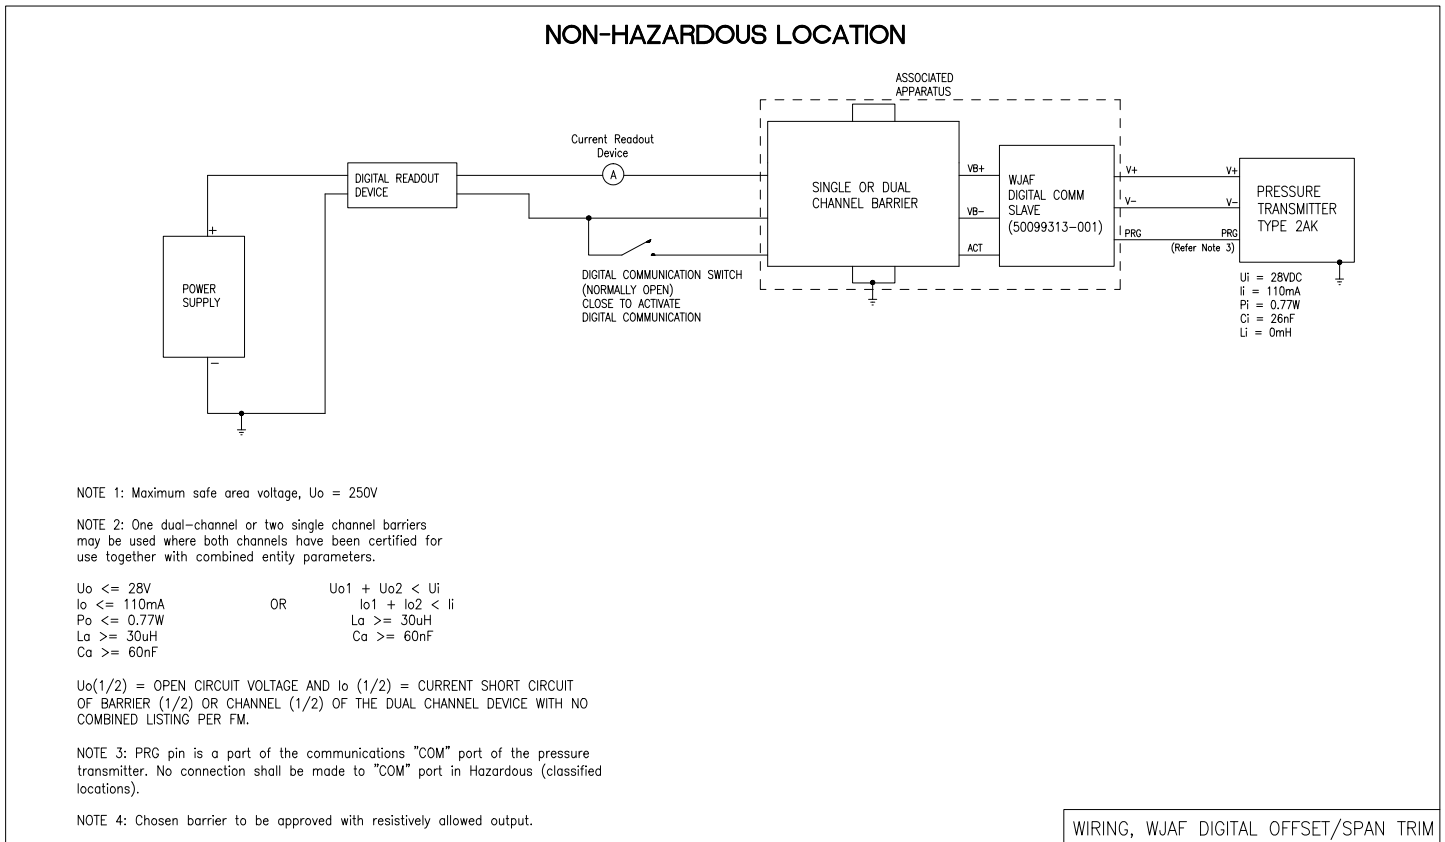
NON-HAZARDOUS LOCATION

ASSOCIATED APPARATUS

Current Readout Device

A

DIGITAL READOUT DEVICE

+

POWER SUPPLY

−

SINGLE OR DUAL CHANNEL BARRIER

VB+

VB−

ACT

WJAF DIGITAL COMM SLAVE (50099313−001)

V+

V−

PRG

V+

V−

PRG

(Refer Note 3)

PRESSURE TRANSMITTER TYPE 2AK

Ui = 28VDC
Ii = 110mA
Pi = 0.77W
Ci = 26nF
Li = 0mH

DIGITAL COMMUNICATION SWITCH (NORMALLY OPEN) CLOSE TO ACTIVATE DIGITAL COMMUNICATION

NOTE 1: Maximum safe area voltage, Uo = 250V

NOTE 2: One dual−channel or two single channel barriers may be used where both channels have been certified for use together with combined entity parameters.

Uo <= 28V
Io <= 110mA
Po <= 0.77W
La >= 30uH
Ca >= 60nF

OR

Uo1 + Uo2 < Ui
Io1 + Io2 < Ii
La >= 30uH
Ca >= 60nF

Uo(1/2) = OPEN CIRCUIT VOLTAGE AND Io (1/2) = CURRENT SHORT CIRCUIT OF BARRIER (1/2) OR CHANNEL (1/2) OF THE DUAL CHANNEL DEVICE WITH NO COMBINED LISTING PER FM.

NOTE 3: PRG pin is a part of the communications "COM" port of the pressure transmitter. No connection shall be made to "COM" port in Hazardous (classified locations).

NOTE 4: Chosen barrier to be approved with resistively allowed output.

WIRING, WJAF DIGITAL OFFSET/SPAN TRIM